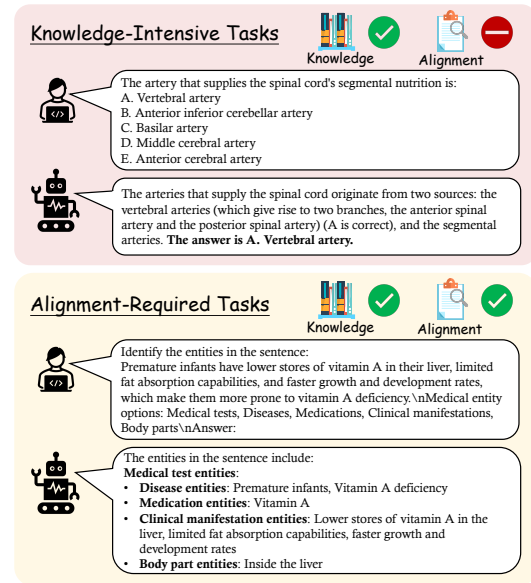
Knowledge-Intensive Tasks

Knowledge

Alignment

The artery that supplies the spinal cord's segmental nutrition is:
A. Vertebral artery
B. Anterior inferior cerebellar artery
C. Basilar artery
D. Middle cerebral artery
E. Anterior cerebral artery

The arteries that supply the spinal cord originate from two sources: the vertebral arteries (which give rise to two branches, the anterior spinal artery and the posterior spinal artery) (A is correct), and the segmental arteries. **The answer is A. Vertebral artery.**

Alignment-Required Tasks

Knowledge

Alignment

Identify the entities in the sentence:
Premature infants have lower stores of vitamin A in their liver, limited fat absorption capabilities, and faster growth and development rates, which make them more prone to vitamin A deficiency.\nMedical entity options: Medical tests, Diseases, Medications, Clinical manifestations, Body parts\nAnswer:

The entities in the sentence include:
**Medical test entities**:
- **Disease entities**: Premature infants, Vitamin A deficiency
- **Medication entities**: Vitamin A
- **Clinical manifestation entities**: Lower stores of vitamin A in the liver, limited fat absorption capabilities, faster growth and development rates
- **Body part entities**: Inside the liver